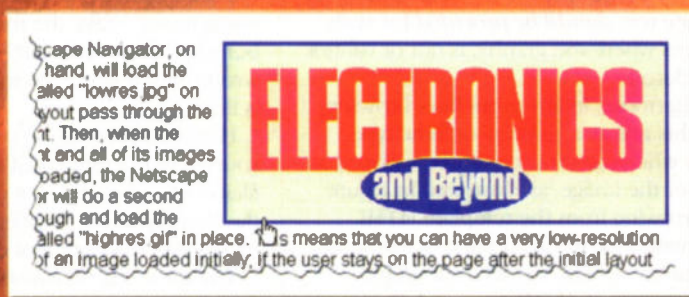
scape Navigator, on hand, will load the alled "lowres.jpg" on yout pass through the nt. Then, when the nt and all of its images oaded, the Netscape or will do a second ough and load the alled "highres.gif" in place. T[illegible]s means that you can have a very low-resolution of an image loaded initially; if the user stays on the page after the initial layout

ELECTRONICS
and Beyond